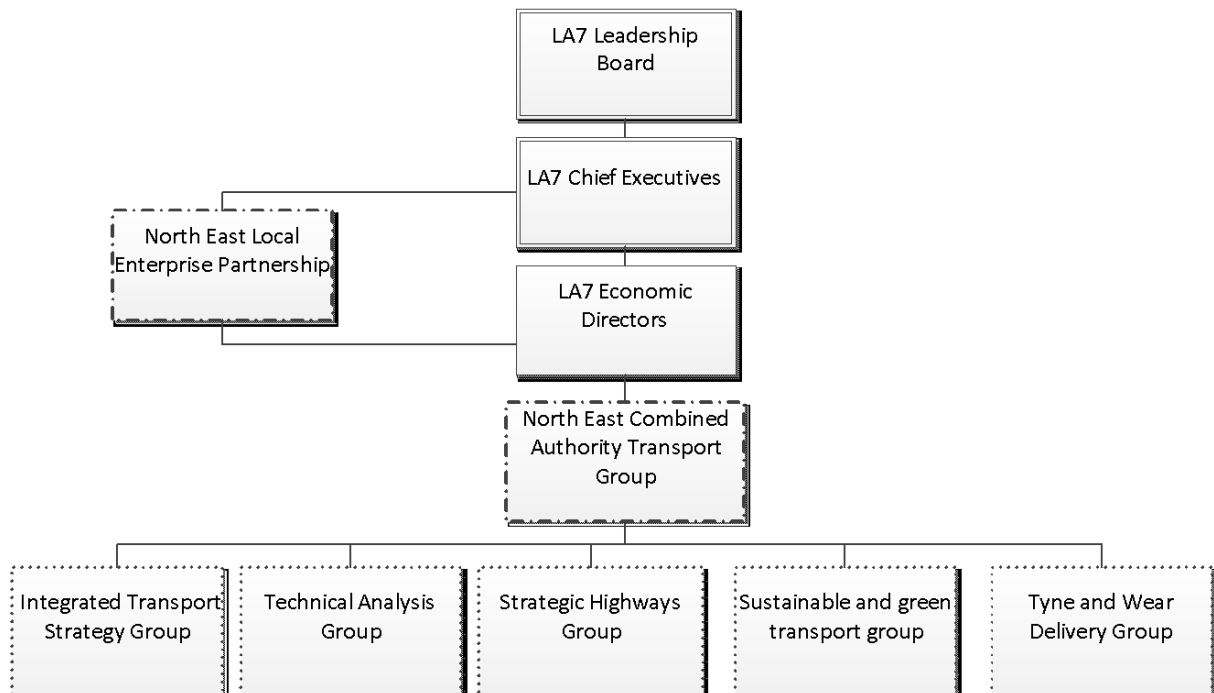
LA7 Leadership Board

LA7 Chief Executives

North East Local Enterprise Partnership

LA7 Economic Directors

North East Combined Authority Transport Group

Integrated Transport Strategy Group

Technical Analysis Group

Strategic Highways Group

Sustainable and green transport group

Tyne and Wear Delivery Group